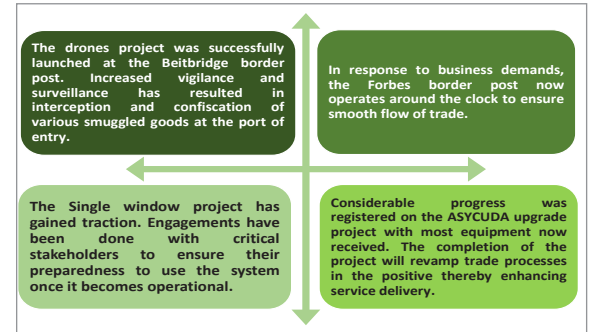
The drones project was successfully launched at the Beitbridge border post. Increased vigilance and surveillance has resulted in interception and confiscation of various smuggled goods at the port of entry.

In response to business demands, the Forbes border post now operates around the clock to ensure smooth flow of trade.

The Single window project has gained traction. Engagements have been done with critical stakeholders to ensure their preparedness to use the system once it becomes operational.

Considerable progress was registered on the ASYCUDA upgrade project with most equipment now received. The completion of the project will revamp trade processes in the positive thereby enhancing service delivery.